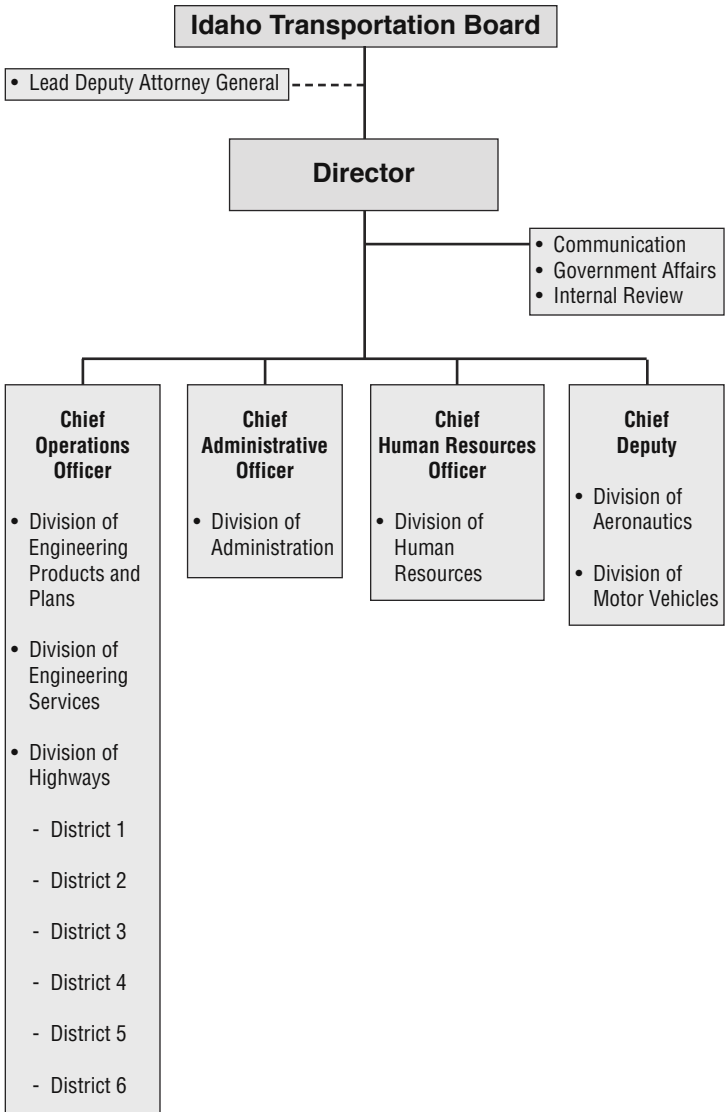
Idaho Transportation Board

• Lead Deputy Attorney General

Director

• Communication
• Government Affairs
• Internal Review

Chief Operations Officer

• Division of Engineering Products and Plans

• Division of Engineering Services

• Division of Highways

- District 1

- District 2

- District 3

- District 4

- District 5

- District 6

Chief Administrative Officer

• Division of Administration

Chief Human Resources Officer

• Division of Human Resources

Chief Deputy

• Division of Aeronautics

• Division of Motor Vehicles